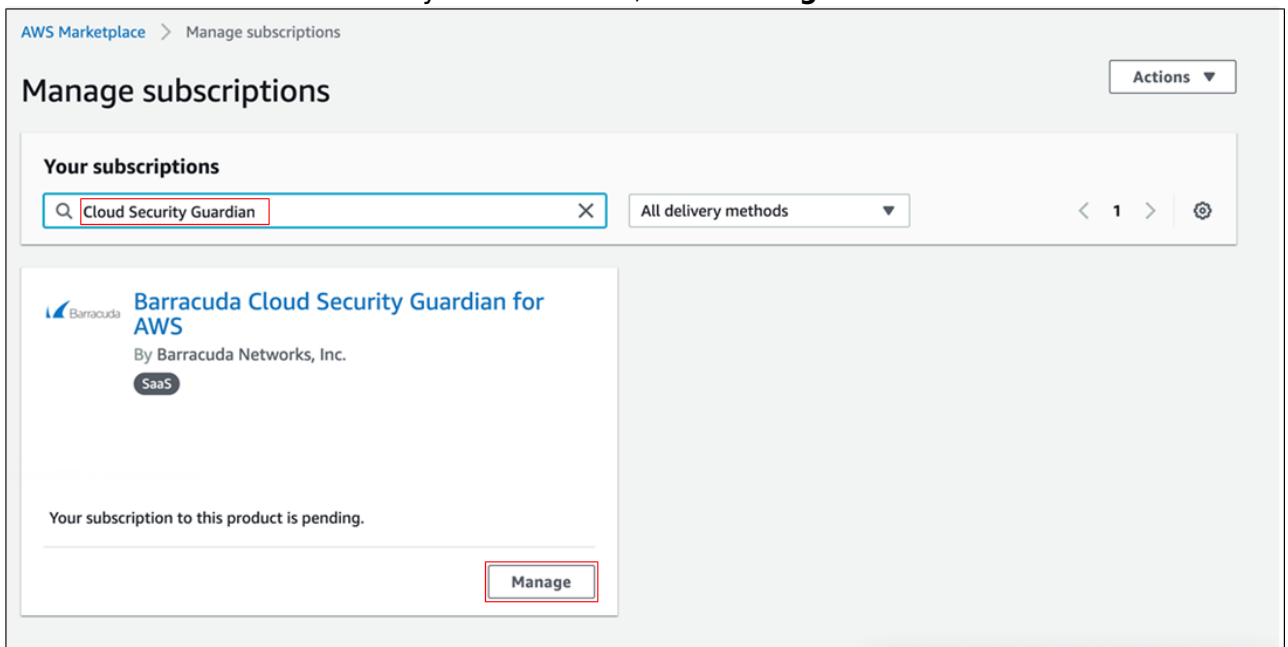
AWS Marketplace > Manage subscriptions

Manage subscriptions

Actions ▼

Your subscriptions

Cloud Security Guardian

All delivery methods ▼

< 1 >

Barracuda

Barracuda Cloud Security Guardian for AWS

By Barracuda Networks, Inc.

SaaS

Your subscription to this product is pending.

Manage